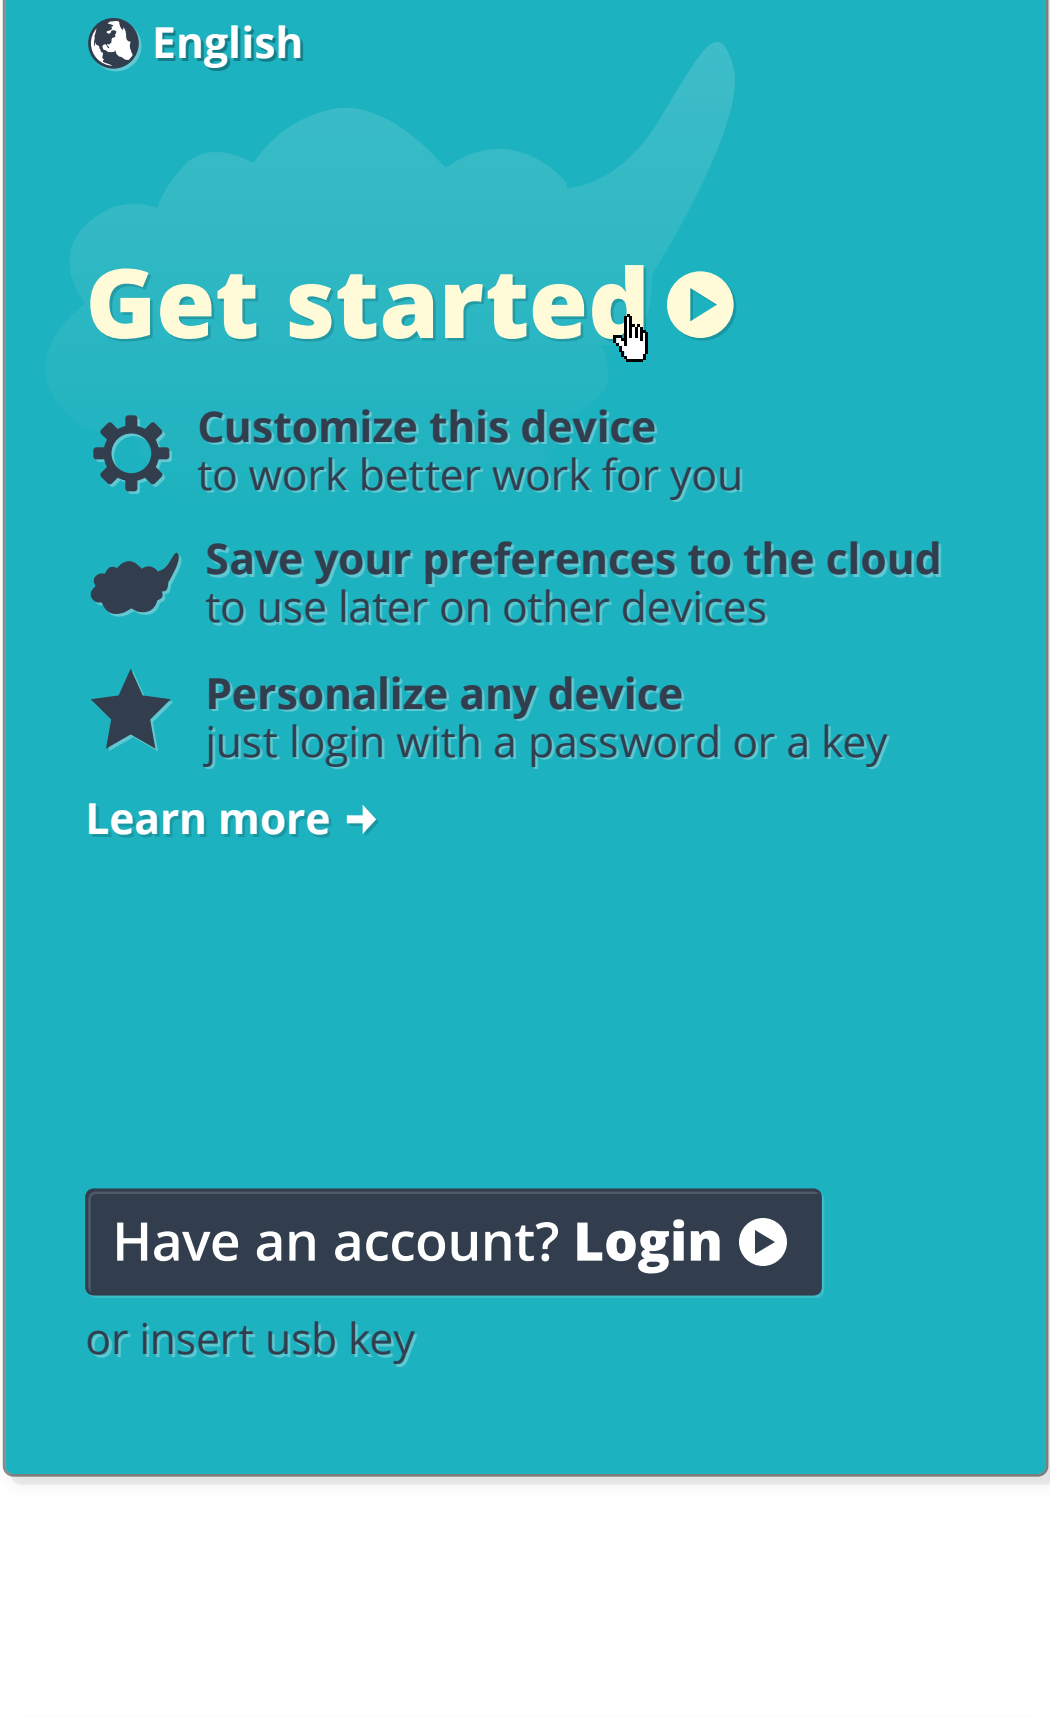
English

Get started

Customize this device
to work better work for you

Save your preferences to the cloud
to use later on other devices

Personalize any device
just login with a password or a key

Learn more →

Have an account? Login

or insert usb key